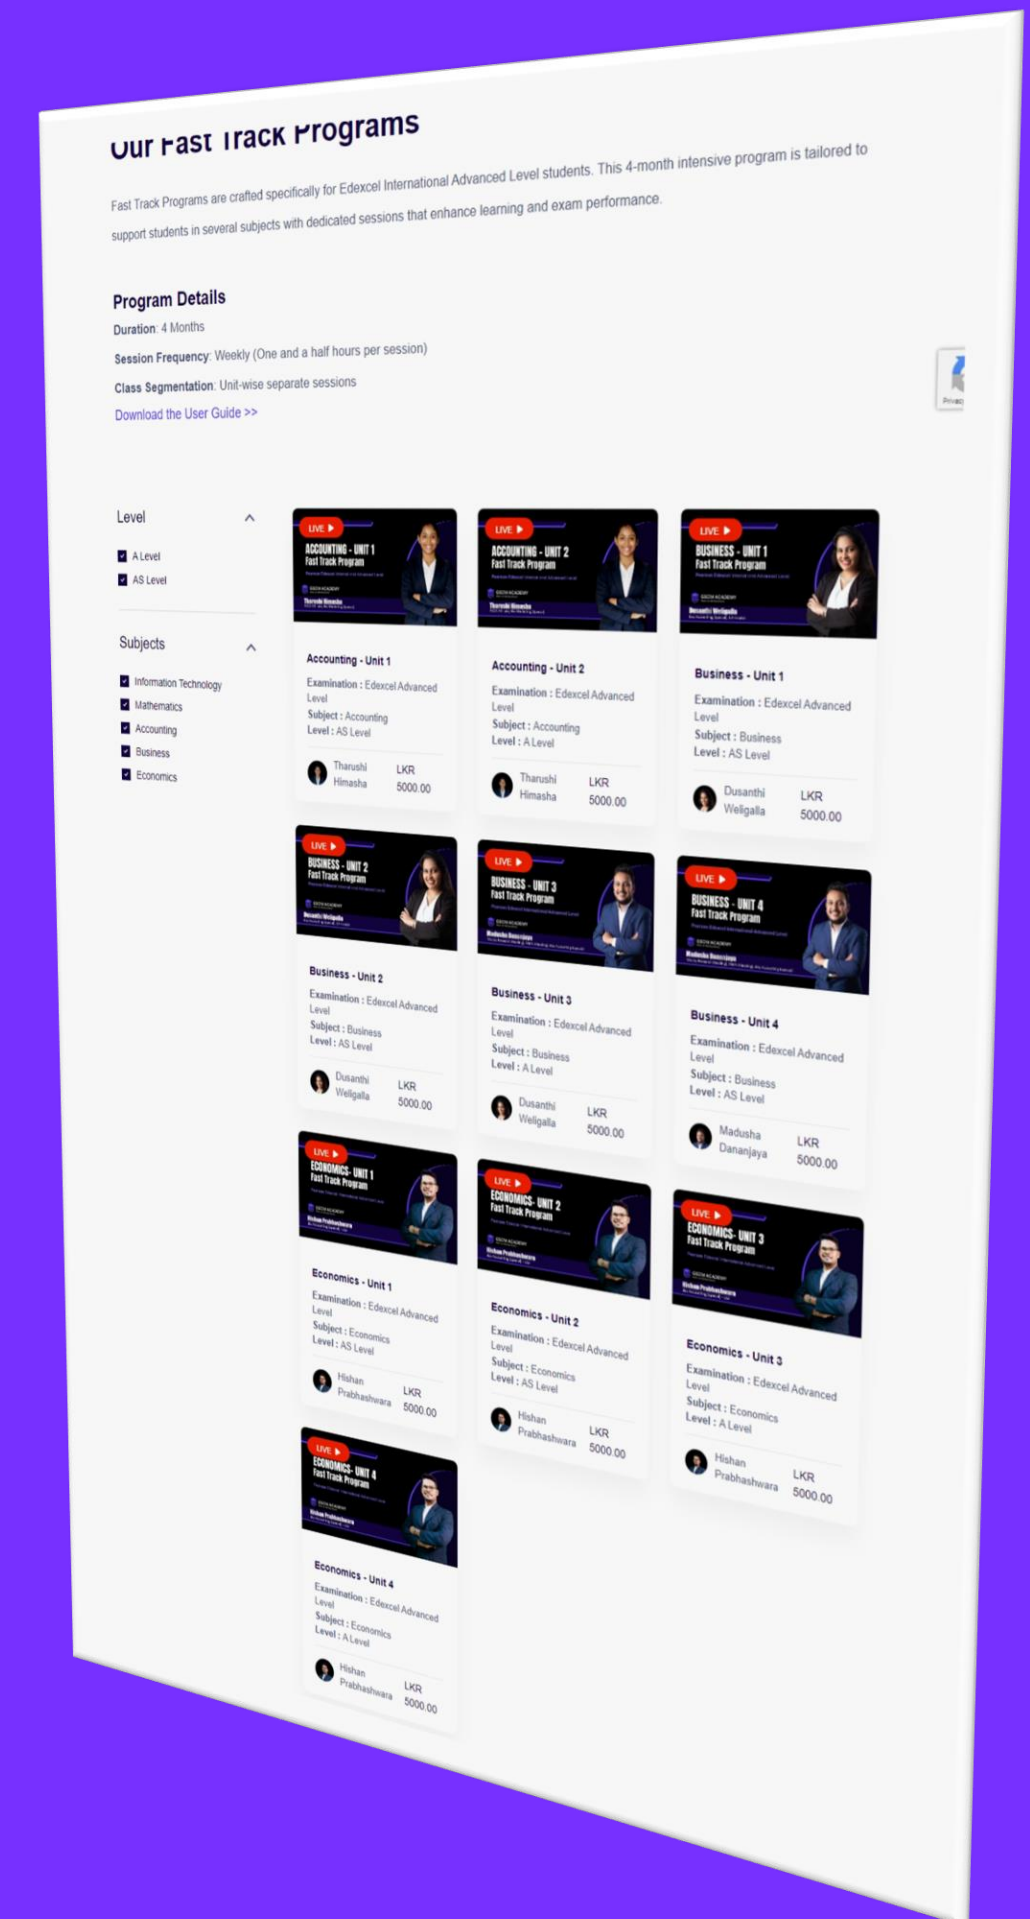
Our Fast Track Programs

Fast Track Programs are crafted specifically for Edexcel International Advanced Level students. This 4-month intensive program is tailored to support students in several subjects with dedicated sessions that enhance learning and exam performance.

Program Details

Duration: 4 Months

Session Frequency: Weekly (One and a half hours per session)

Class Segmentation: Unit-wise separate sessions

Download the User Guide >>

Privacy

Level

A Level

AS Level

Subjects

Information Technology

Mathematics

Accounting

Business

Economics

LIVE
ACCOUNTING - UNIT 1
Fast Track Program

Accounting - Unit 1
Examination : Edexcel Advanced Level
Subject : Accounting
Level : AS Level
Tharushi Himasha
LKR 5000.00

LIVE
ACCOUNTING - UNIT 2
Fast Track Program

Accounting - Unit 2
Examination : Edexcel Advanced Level
Subject : Accounting
Level : A Level
Tharushi Himasha
LKR 5000.00

LIVE
BUSINESS - UNIT 1
Fast Track Program

Business - Unit 1
Examination : Edexcel Advanced Level
Subject : Business
Level : AS Level
Dusanthi Weligalla
LKR 5000.00

LIVE
BUSINESS - UNIT 2
Fast Track Program

Business - Unit 2
Examination : Edexcel Advanced Level
Subject : Business
Level : AS Level
Dusanthi Weligalla
LKR 5000.00

LIVE
BUSINESS - UNIT 3
Fast Track Program

Business - Unit 3
Examination : Edexcel Advanced Level
Subject : Business
Level : A Level
Dusanthi Weligalla
LKR 5000.00

LIVE
BUSINESS - UNIT 4
Fast Track Program

Business - Unit 4
Examination : Edexcel Advanced Level
Subject : Business
Level : AS Level
Madusha Dananjaya
LKR 5000.00

LIVE
ECONOMICS- UNIT 1
Fast Track Program

Economics - Unit 1
Examination : Edexcel Advanced Level
Subject : Economics
Level : AS Level
Hishan Prabhashwara
LKR 5000.00

LIVE
ECONOMICS- UNIT 2
Fast Track Program

Economics - Unit 2
Examination : Edexcel Advanced Level
Subject : Economics
Level : AS Level
Hishan Prabhashwara
LKR 5000.00

LIVE
ECONOMICS- UNIT 3
Fast Track Program

Economics - Unit 3
Examination : Edexcel Advanced Level
Subject : Economics
Level : A Level
Hishan Prabhashwara
LKR 5000.00

LIVE
ECONOMICS- UNIT 4
Fast Track Program

Economics - Unit 4
Examination : Edexcel Advanced Level
Subject : Economics
Level : A Level
Hishan Prabhashwara
LKR 5000.00